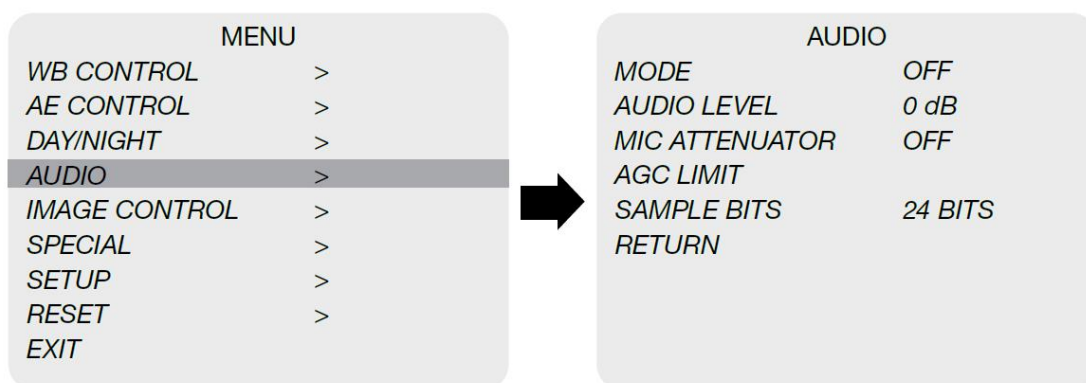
MENU

| | |
|---|---|
| WB CONTROL | > |
| AE CONTROL | > |
| DAY/NIGHT | > |
| AUDIO | > |
| IMAGE CONTROL | > |
| SPECIAL | > |
| SETUP | > |
| RESET | > |
| EXIT | |

AUDIO

| | |
|---|---|
| MODE | OFF |
| AUDIO LEVEL | 0 dB |
| MIC ATTENUATOR | OFF |
| AGC LIMIT | |
| SAMPLE BITS | 24 BITS |
| RETURN | |